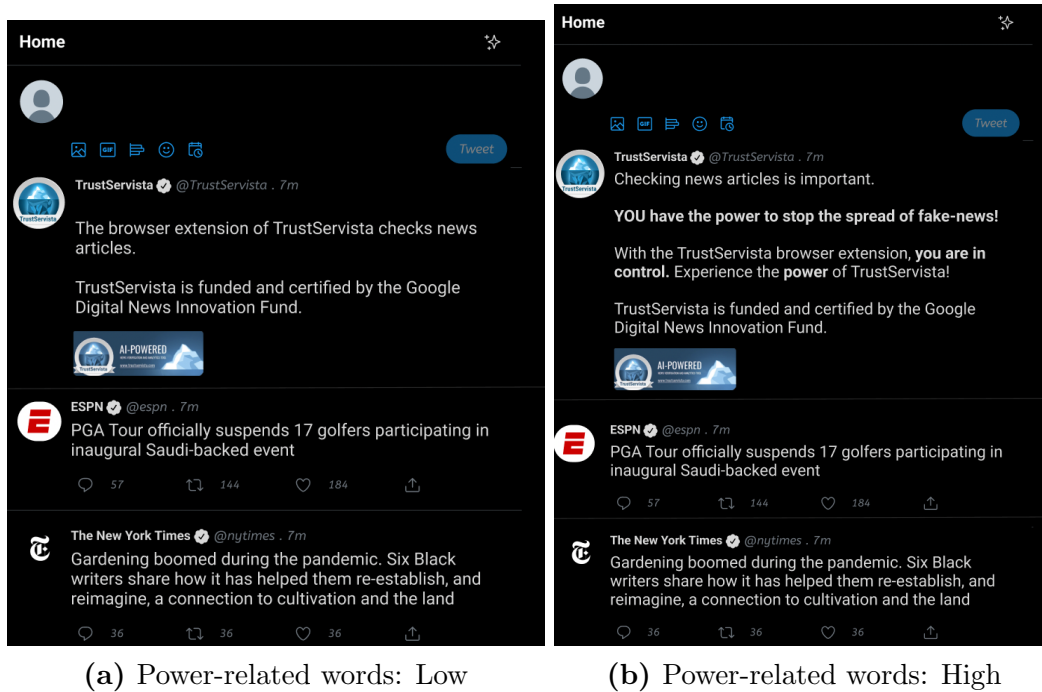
Home

Tweet

TrustServista @TrustServista . 7m

The browser extension of TrustServista checks news articles.

TrustServista is funded and certified by the Google Digital News Innovation Fund.

TrustServista AI-POWERED

ESPN @espn . 7m

PGA Tour officially suspends 17 golfers participating in inaugural Saudi-backed event

57 144 184

The New York Times @nytimes . 7m

Gardening boomed during the pandemic. Six Black writers share how it has helped them re-establish, and reimagine, a connection to cultivation and the land

36 36 36

(a) Power-related words: Low

Home

Tweet

TrustServista @TrustServista . 7m

Checking news articles is important.

YOU have the power to stop the spread of fake-news!

With the TrustServista browser extension, you are in control. Experience the power of TrustServista!

TrustServista is funded and certified by the Google Digital News Innovation Fund.

TrustServista AI-POWERED

ESPN @espn . 7m

PGA Tour officially suspends 17 golfers participating in inaugural Saudi-backed event

57 144 184

The New York Times @nytimes . 7m

Gardening boomed during the pandemic. Six Black writers share how it has helped them re-establish, and reimagine, a connection to cultivation and the land

36 36 36

(b) Power-related words: High